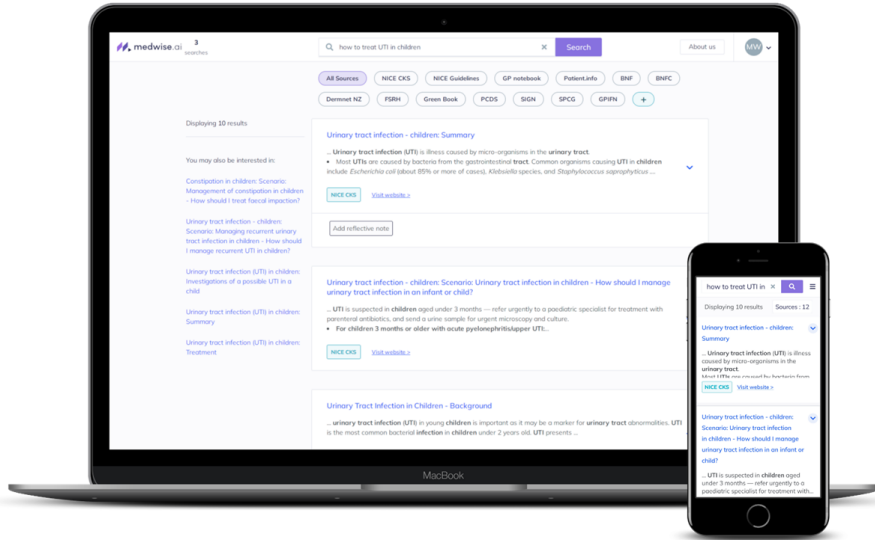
medwise.ai 3 searches

how to treat UTI in children

Search

About us

MW

All Sources NICE CKS NICE Guidelines GP notebook Patient.info BNF BNFC

Dermnet NZ FSRH Green Book PCDS SIGN SPCG GPIFN +

Displaying 10 results

You may also be interested in:

Constipation in children: Scenario: Management of constipation in children - How should I treat faecal impaction?

Urinary tract infection - children: Scenario: Managing recurrent urinary tract infection in children - How should I manage recurrent UTI in children?

Urinary tract infection (UTI) in children: Investigations of a possible UTI in a child

Urinary tract infection (UTI) in children: Summary

Urinary tract infection (UTI) in children: Treatment

Urinary tract infection - children: Summary

... **Urinary tract infection** (UTI) is illness caused by micro-organisms in the **urinary tract**.

• Most **UTIs** are caused by bacteria from the gastrointestinal **tract**. Common organisms causing **UTI** in **children** include *Escherichia coli* (about 85% or more of cases), *Klebsiella* species, and *Staphylococcus saprophyticus* ...

NICE CKS Visit website >

Add reflective note

Urinary tract infection - children: Scenario: Urinary tract infection in children - How should I manage urinary tract infection in an infant or child?

... **UTI** is suspected in **children** aged under 3 months — refer urgently to a paediatric specialist for treatment with parenteral antibiotics, and send a urine sample for urgent microscopy and culture.

• **For children 3 months or older with acute pyelonephritis/upper UTI:**...

NICE CKS Visit website >

Urinary Tract Infection in Children - Background

... **urinary tract infection** (**UTI**) in young **children** is important as it may be a marker for **urinary tract** abnormalities. **UTI** is the most common bacterial **infection** in **children** under 2 years old. **UTI** presents ...

MacBook

how to treat UTI in

Displaying 10 results Sources : 12

Urinary tract infection - children: Summary

... **Urinary tract infection** (**UTI**) is illness caused by micro-organisms in the **urinary tract**.

NICE CKS Visit website >

Urinary tract infection - children: Scenario: Urinary tract infection in children - How should I manage urinary tract infection in an infant or child?

... **UTI** is suspected in **children** aged under 3 months — refer urgently to a paediatric specialist for treatment with...